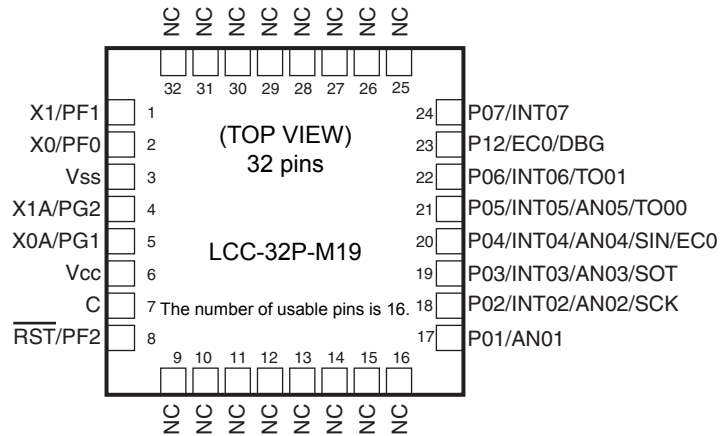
NC NC NC NC NC NC NC NC

32 31 30 29 28 27 26 25

X1/PF1 1
X0/PF0 2
Vss 3
X1A/PG2 4
X0A/PG1 5
Vcc 6
C 7
$\overline{\text{RST}}$/PF2 8

(TOP VIEW)
32 pins

LCC-32P-M19

The number of usable pins is 16.

24 P07/INT07
23 P12/EC0/DBG
22 P06/INT06/TO01
21 P05/INT05/AN05/TO00
20 P04/INT04/AN04/SIN/EC0
19 P03/INT03/AN03/SOT
18 P02/INT02/AN02/SCK
17 P01/AN01

9 10 11 12 13 14 15 16

NC NC NC NC NC NC NC NC